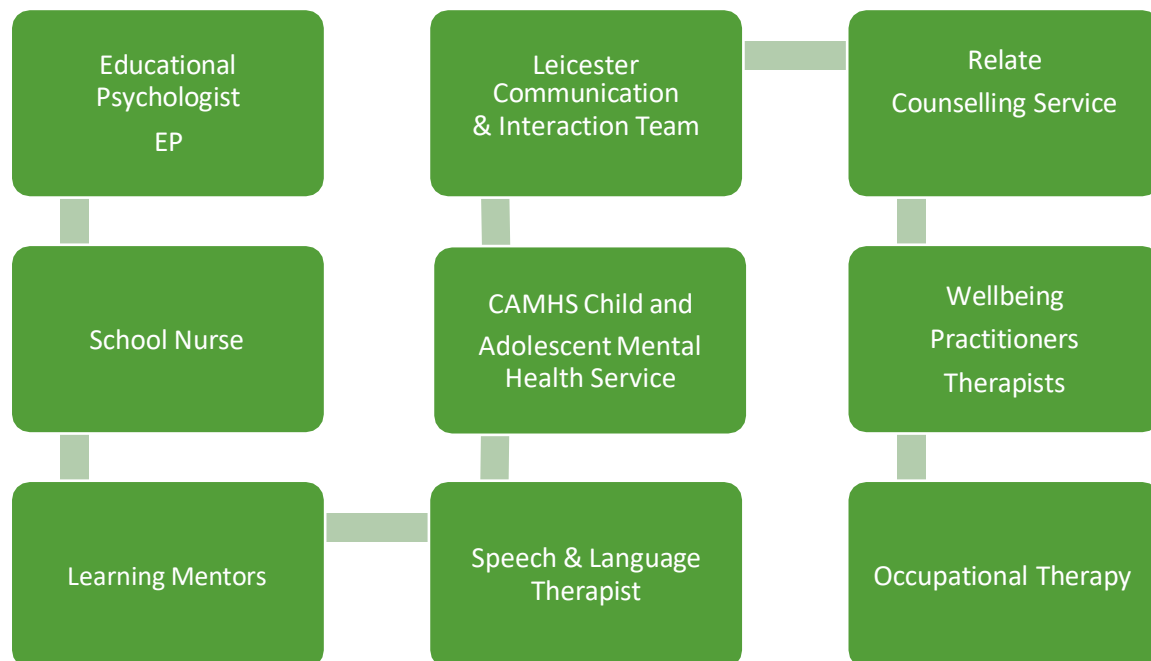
Educational Psychologist
EP

School Nurse

Learning Mentors

Leicester Communication & Interaction Team

CAMHS Child and Adolescent Mental Health Service

Speech & Language Therapist

Relate
Counselling Service

Wellbeing
Practitioners
Therapists

Occupational Therapy